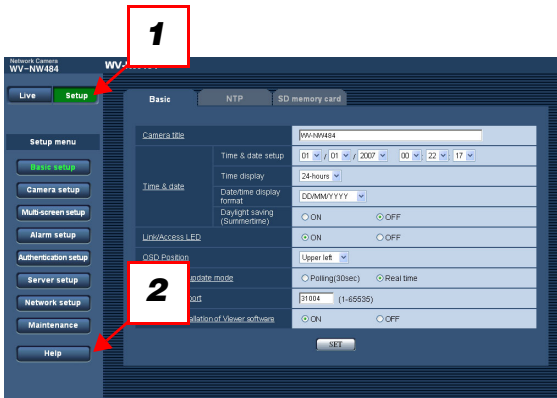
1

Network Camera
WV-NW484

WV-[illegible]

Live
Setup

Setup menu
Basic setup
Camera setup
Multi-screen setup
Alarm setup
Authentication setup
Server setup
Network setup
Maintenance
Help

Basic
NTP
SD memory card

| | | |
|---|---|---|
| Camera title | | WV-NW484 |
| Time & date | Time & date setup | 01 / 01 / 2007 00 : 22 : 17 |
| | Time display | 24-hours |
| | Date/time display format | DD/MM/YYYY |
| | Daylight saving (Summertime) | ○ON ⊙OFF |
| Link/Access LED | | ⊙ON ○OFF |
| OSD Position | | Upper left |
| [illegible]update mode | | ○Polling(30sec) ⊙Real time |
| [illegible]port | | 31004 (1-65535) |
| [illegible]allation of Viewer software | | ⊙ON ○OFF |

SET

2